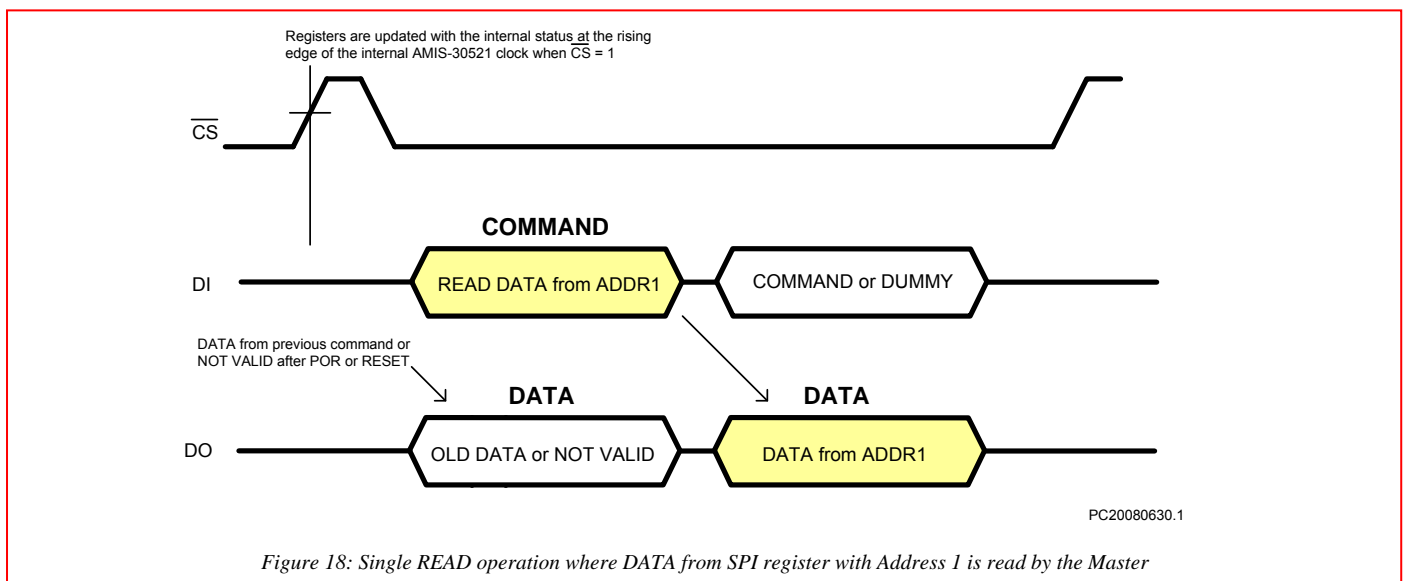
Registers are updated with the internal status at the rising edge of the internal AMIS-30521 clock when $\overline{CS}$ = 1

$\overline{CS}$

COMMAND

DI

READ DATA from ADDR1

COMMAND or DUMMY

DATA from previous command or NOT VALID after POR or RESET

DATA

DATA

DO

OLD DATA or NOT VALID

DATA from ADDR1

PC20080630.1

Figure 18: Single READ operation where DATA from SPI register with Address 1 is read by the Master